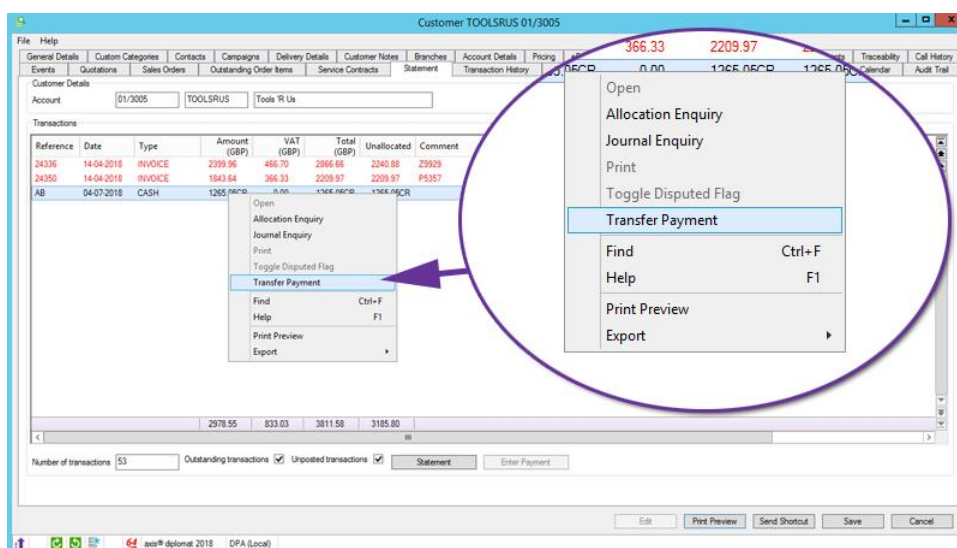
Customer TOOLSRUS 01/3005

File Help

General Details | Custom Categories | Contacts | Campaigns | Delivery Details | Customer Notes | Branches | Account Details | Pricing | Traceability | Call History
Events | Quotations | Sales Orders | Outstanding Order Items | Service Contracts | Statement | Transaction History | Calendar | Audit Trail

Customer Details
Account 01/3005 TOOLSRUS Tools 'R Us

Transactions

| Reference | Date | Type | Amount (GBP) | VAT (GBP) | Total (GBP) | Unallocated | Comment |
|---|---|---|---|---|---|---|---|
| 24336 | 14-04-2018 | INVOICE | 2399.96 | 466.70 | 2866.66 | 2240.88 | Z9929 |
| 24350 | 14-04-2018 | INVOICE | 1843.64 | 366.33 | 2209.97 | 2209.97 | P5357 |
| AB | 04-07-2018 | CASH | 1265.05CR | 0.00 | 1265.05CR | 1265.05CR | |
| | | | 2978.55 | 833.03 | 3811.58 | 3185.80 | |

Open
Allocation Enquiry
Journal Enquiry
Print
Toggle Disputed Flag
Transfer Payment
Find Ctrl+F
Help F1
Print Preview
Export

366.33 2209.97
0.00 1265.05CR 1265.05CR

Open
Allocation Enquiry
Journal Enquiry
Print
Toggle Disputed Flag
Transfer Payment
Find Ctrl+F
Help F1
Print Preview
Export

Number of transactions 53 Outstanding transactions ☑ Unposted transactions ☑ Statement Enter Payment

Edit Print Preview Send Shortcut Save Cancel

axis® diplomat 2018 DPA (Local)